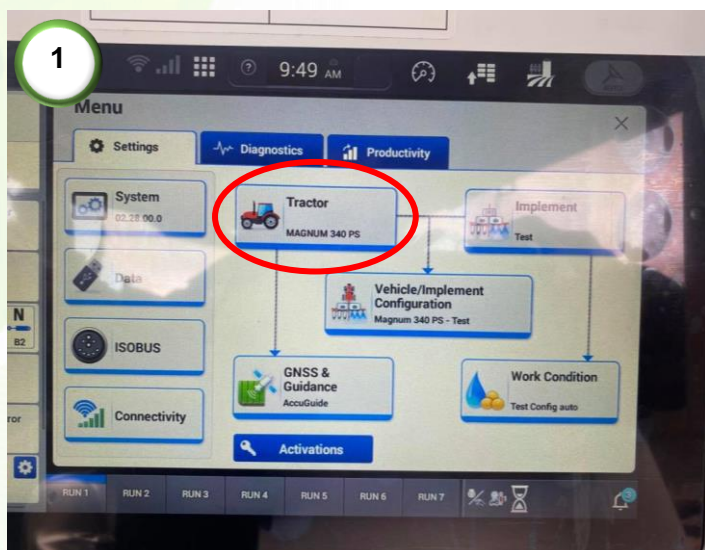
1

9:49 AM

Menu

Settings

Diagnostics

Productivity

System
02.28.00.0

Data

ISOBUS

Connectivity

Tractor
MAGNUM 340 PS

Implement
Test

Vehicle/Implement Configuration
Magnum 340 PS - Test

GNSS & Guidance
AccuGuide

Work Condition
Test Config auto

Activations

N
B2

ror

RUN 1 RUN 2 RUN 3 RUN 4 RUN 5 RUN 6 RUN 7